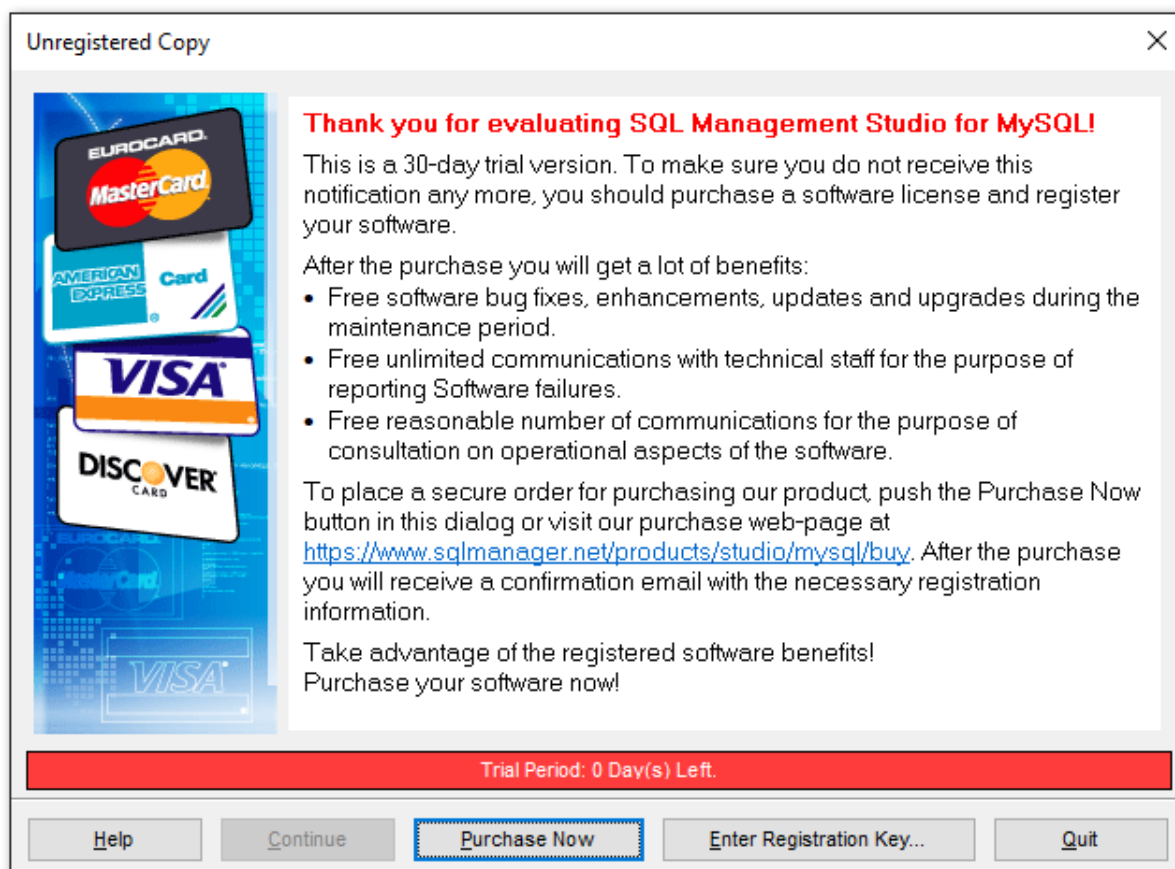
Unregistered Copy

EUROCARD
MasterCard
AMERICAN EXPRESS
Card
VISA
DISCOVER CARD
EUROCARD
MasterCard
VISA

Thank you for evaluating SQL Management Studio for MySQL!

This is a 30-day trial version. To make sure you do not receive this notification any more, you should purchase a software license and register your software.

After the purchase you will get a lot of benefits:
• Free software bug fixes, enhancements, updates and upgrades during the maintenance period.
• Free unlimited communications with technical staff for the purpose of reporting Software failures.
• Free reasonable number of communications for the purpose of consultation on operational aspects of the software.

To place a secure order for purchasing our product, push the Purchase Now button in this dialog or visit our purchase web-page at https://www.sqlmanager.net/products/studio/mysql/buy. After the purchase you will receive a confirmation email with the necessary registration information.

Take advantage of the registered software benefits!
Purchase your software now!

Trial Period: 0 Day(s) Left.

Help | Continue | Purchase Now | Enter Registration Key... | Quit